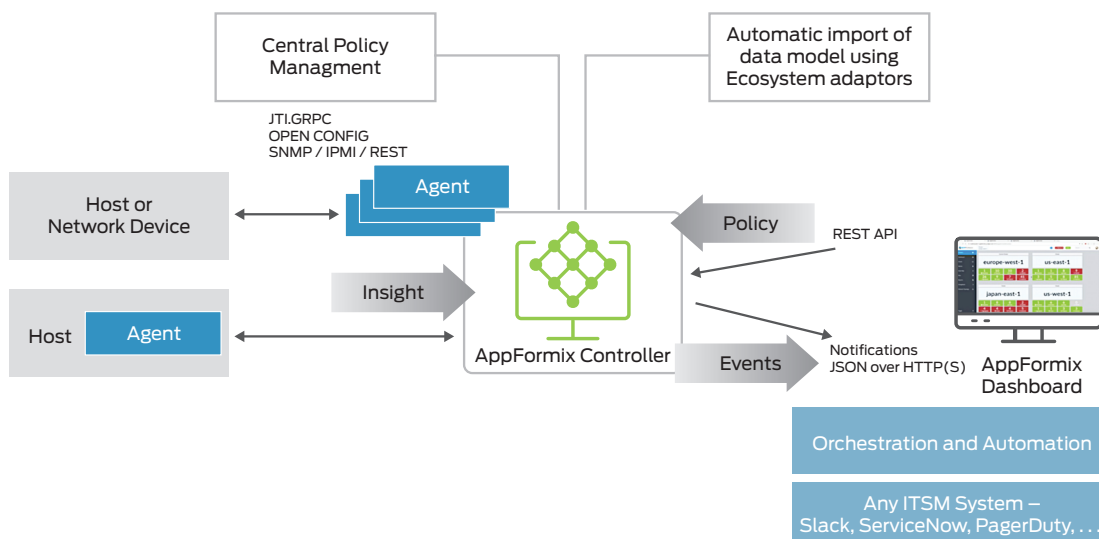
Central Policy Managment

Automatic import of data model using Ecosystem adaptors

JTI.GRPC
OPEN CONFIG
SNMP / IPMI / REST

Host or Network Device

Agent

Policy

REST API

Insight

Host

Agent

AppFormix Controller

europe-west-1
us-east-1
japan-east-1
us-west-1

Events

Notifications
JSON over HTTP(S)

AppFormix Dashboard

Orchestration and Automation

Any ITSM System – Slack, ServiceNow, PagerDuty, . . .